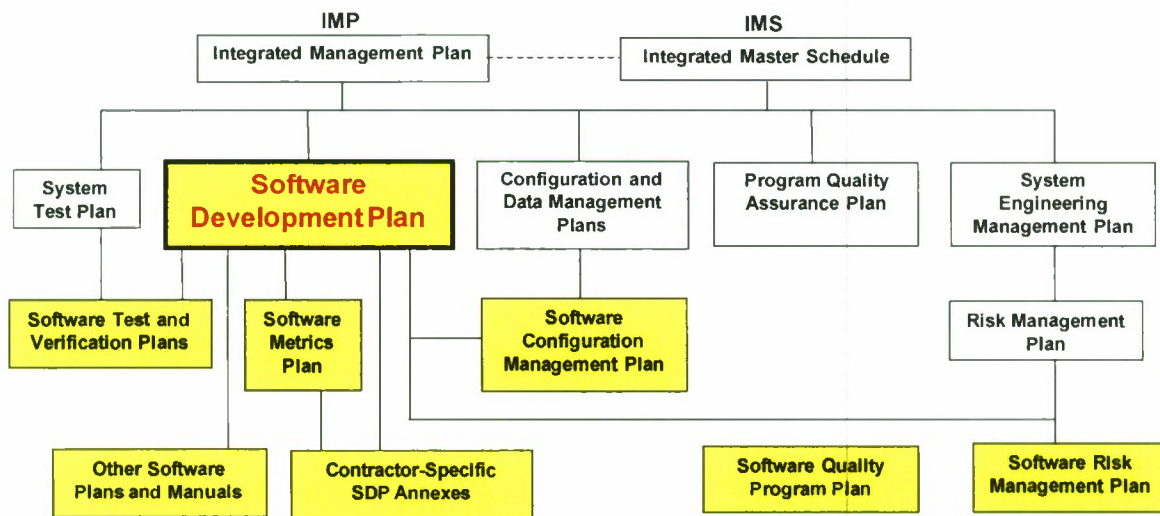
IMP

Integrated Management Plan

IMS

Integrated Master Schedule

System Test Plan

Software Development Plan

Configuration and Data Management Plans

Program Quality Assurance Plan

System Engineering Management Plan

Software Test and Verification Plans

Software Metrics Plan

Software Configuration Management Plan

Risk Management Plan

Other Software Plans and Manuals

Contractor-Specific SDP Annexes

Software Quality Program Plan

Software Risk Management Plan